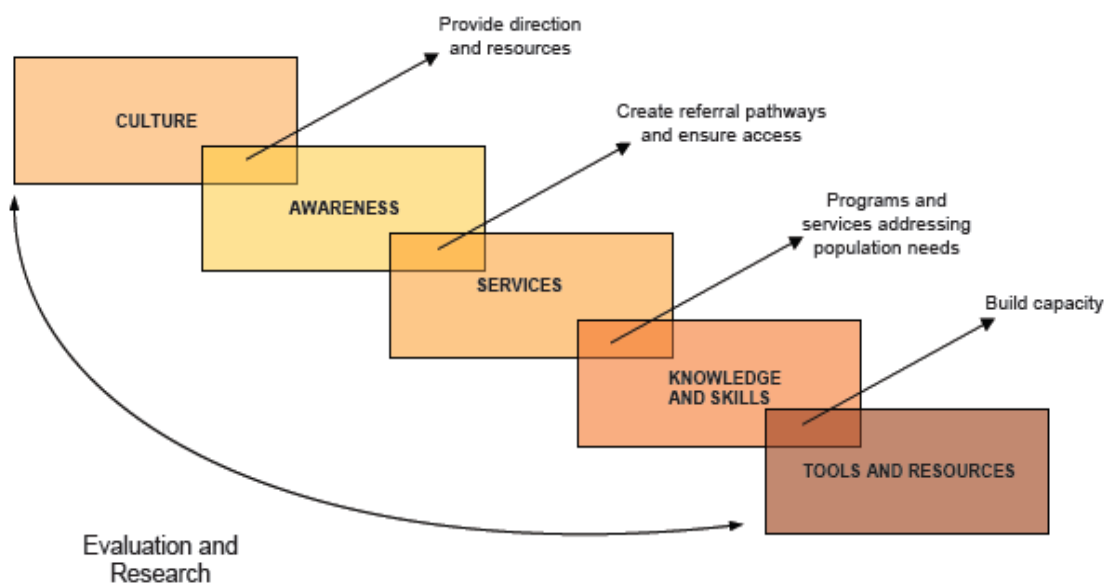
CULTURE

Provide direction and resources

AWARENESS

Create referral pathways and ensure access

SERVICES

Programs and services addressing population needs

KNOWLEDGE AND SKILLS

Build capacity

TOOLS AND RESOURCES

Evaluation and Research